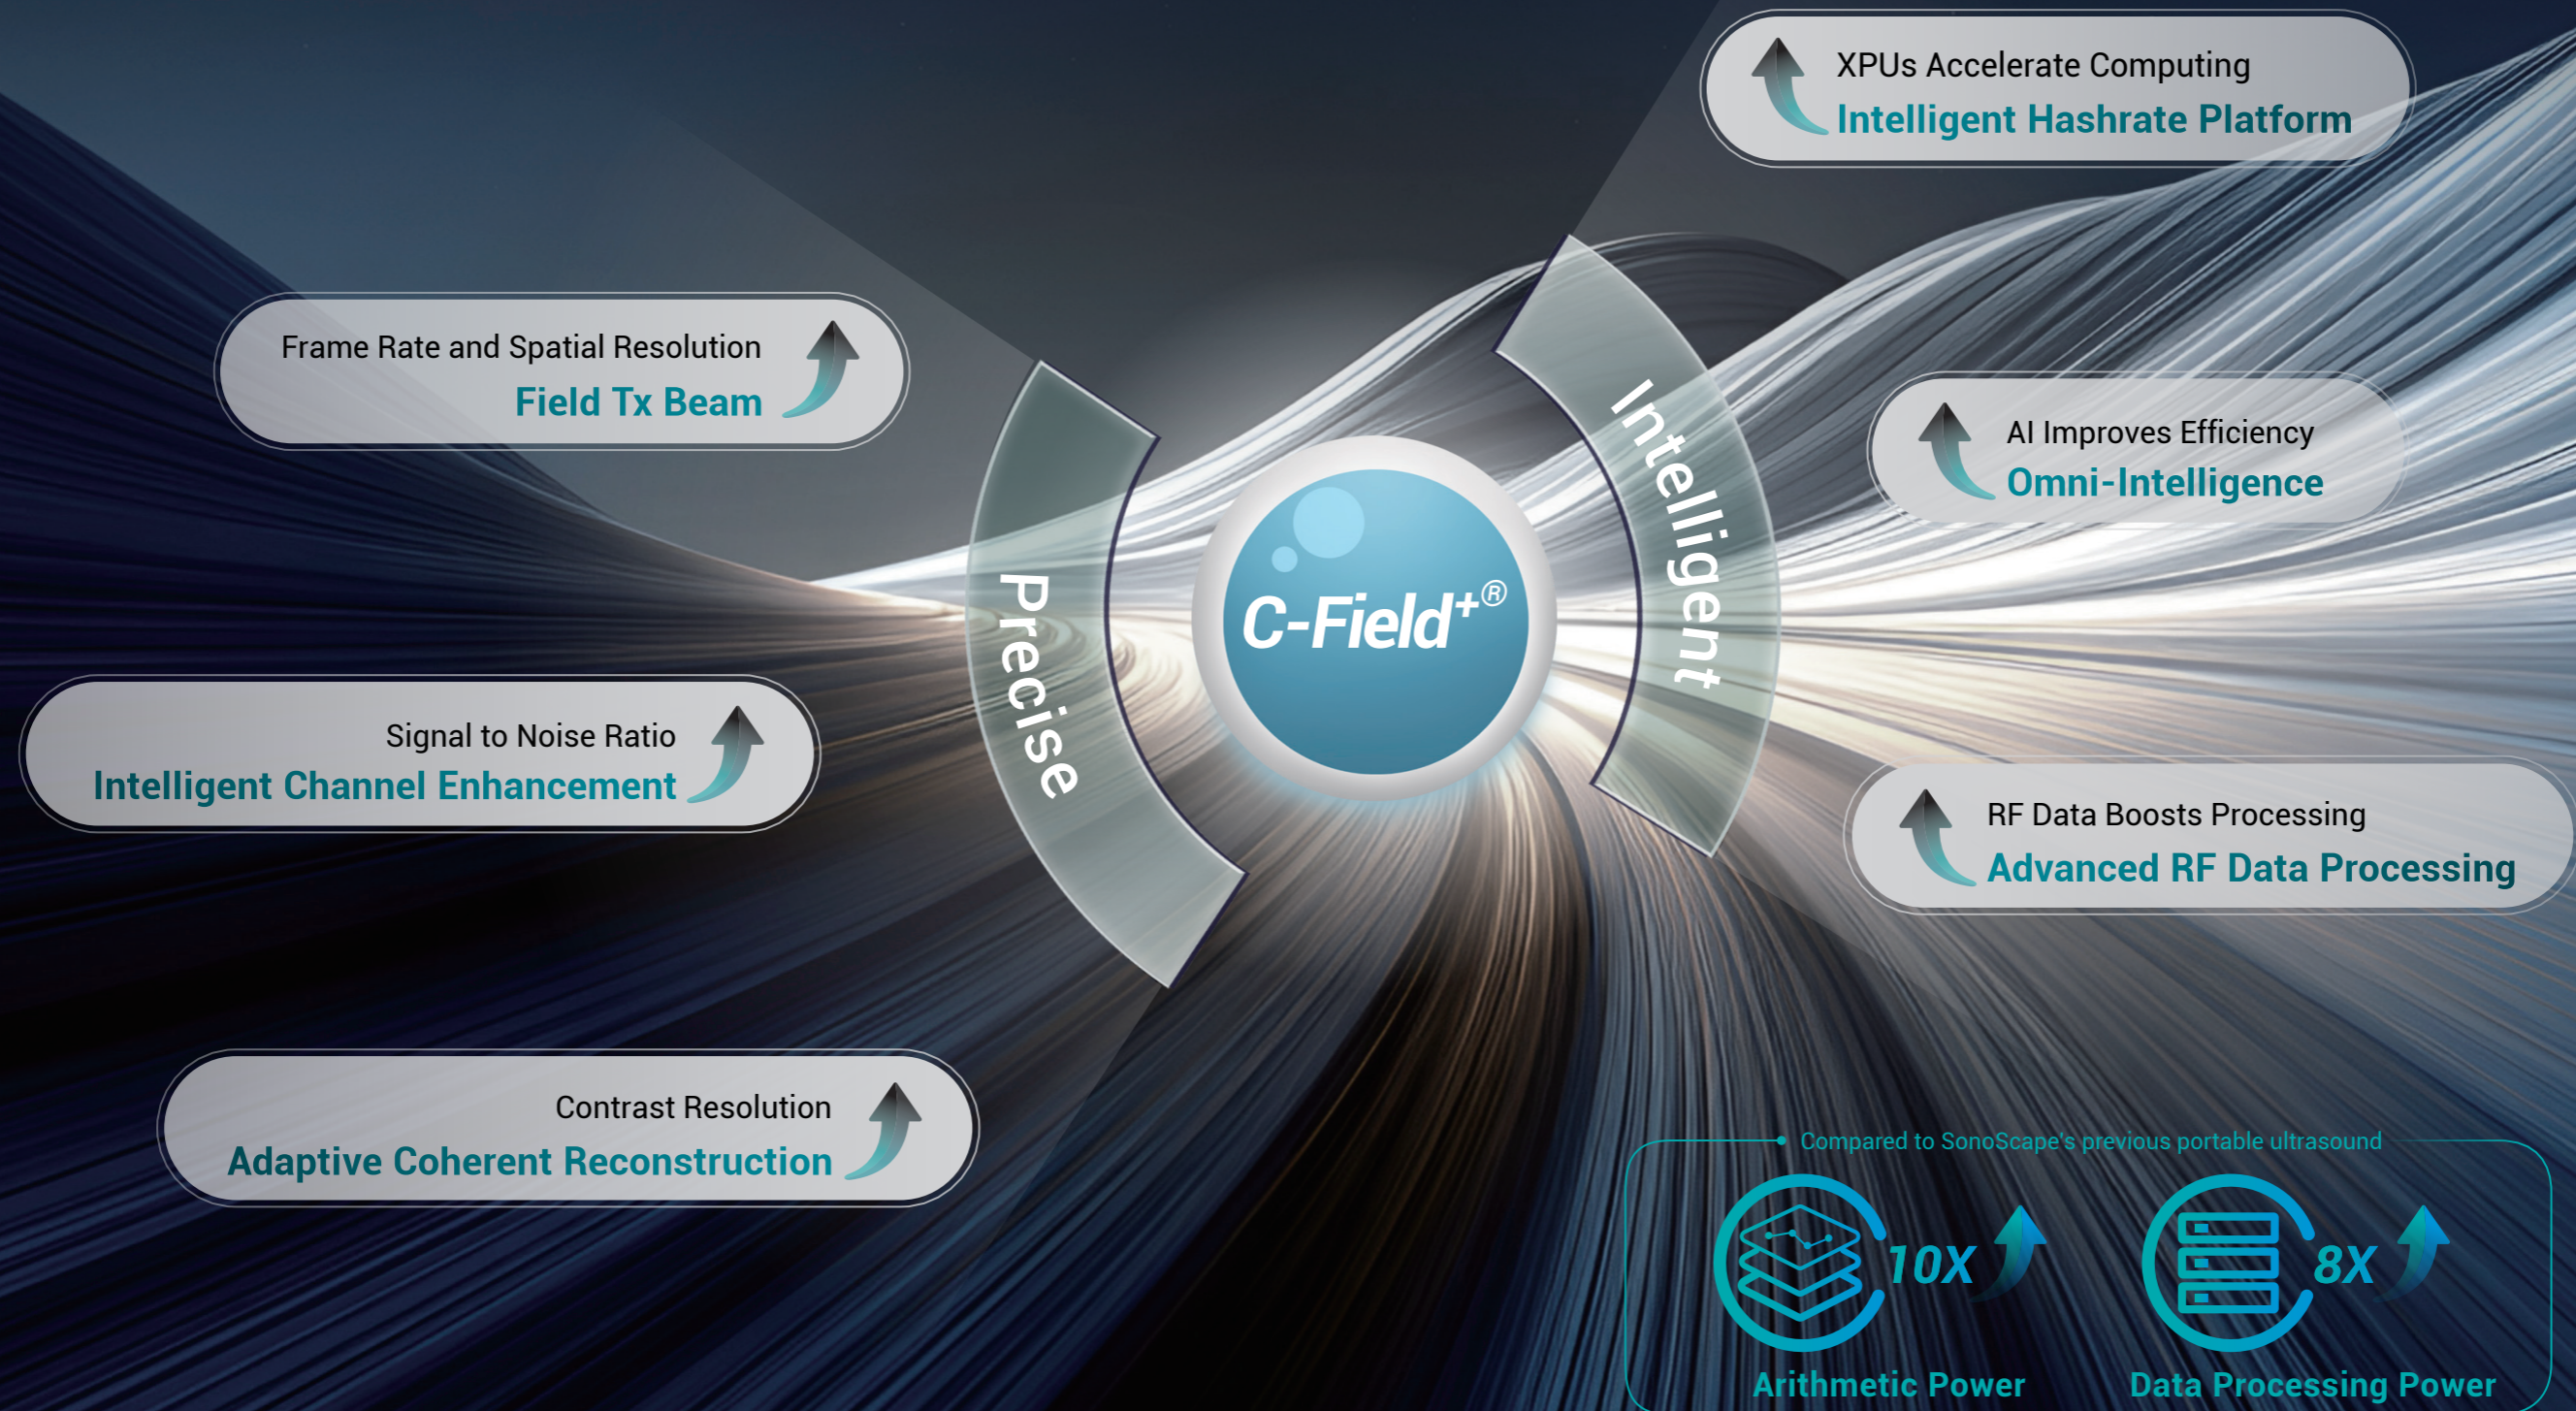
XPUs Accelerate Computing
Intelligent Hashrate Platform

Frame Rate and Spatial Resolution
Field Tx Beam

AI Improves Efficiency
Omni-Intelligence

Precise

C-Field$^{+®}$

Intelligent

Signal to Noise Ratio
Intelligent Channel Enhancement

RF Data Boosts Processing
Advanced RF Data Processing

Contrast Resolution
Adaptive Coherent Reconstruction

Compared to SonoScape's previous portable ultrasound

10X
Arithmetic Power

8X
Data Processing Power